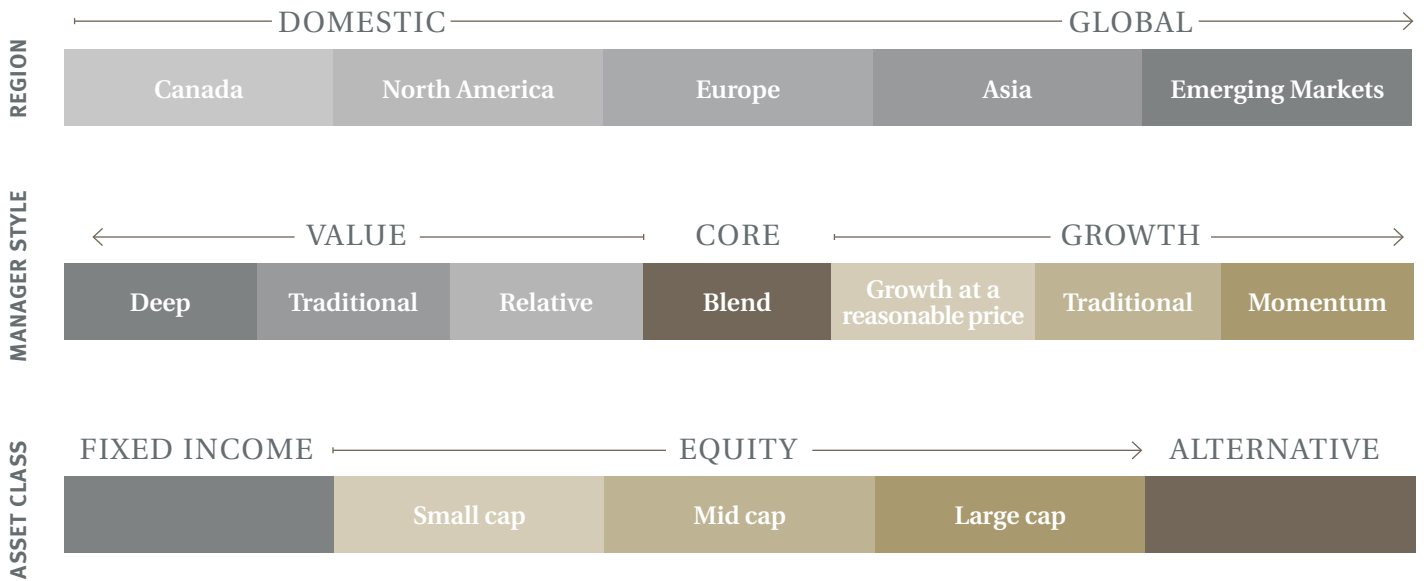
REGION

DOMESTIC GLOBAL

Canada North America Europe Asia Emerging Markets

MANAGER STYLE

VALUE CORE GROWTH

Deep Traditional Relative Blend Growth at a reasonable price Traditional Momentum

ASSET CLASS

FIXED INCOME EQUITY ALTERNATIVE

Small cap Mid cap Large cap